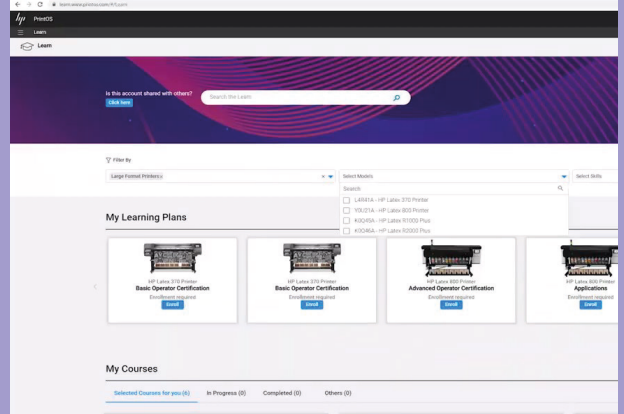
learn.www.printos.com/#/Learn

PrintOS

Learn

Learn

Is this account shared with others?
Click here

Search the Learn

Filter By

Large Format Printers ×

Select Models

Search

L4R41A - HP Latex 370 Printer

Y0U21A - HP Latex 800 Printer

K0Q45A - HP Latex R1000 Plus

K0Q46A - HP Latex R2000 Plus

Select Skills

My Learning Plans

HP Latex 370 Printer
Basic Operator Certification
Enrollment required
Enroll

HP Latex 370 Printer
Basic Operator Certification
Enrollment required
Enroll

HP Latex 800 Printer
Advanced Operator Certification
Enrollment required
Enroll

HP Latex 800 Printer
Applications
Enrollment required
Enroll

My Courses

Selected Courses for you (6)

In Progress (0)

Completed (0)

Others (0)